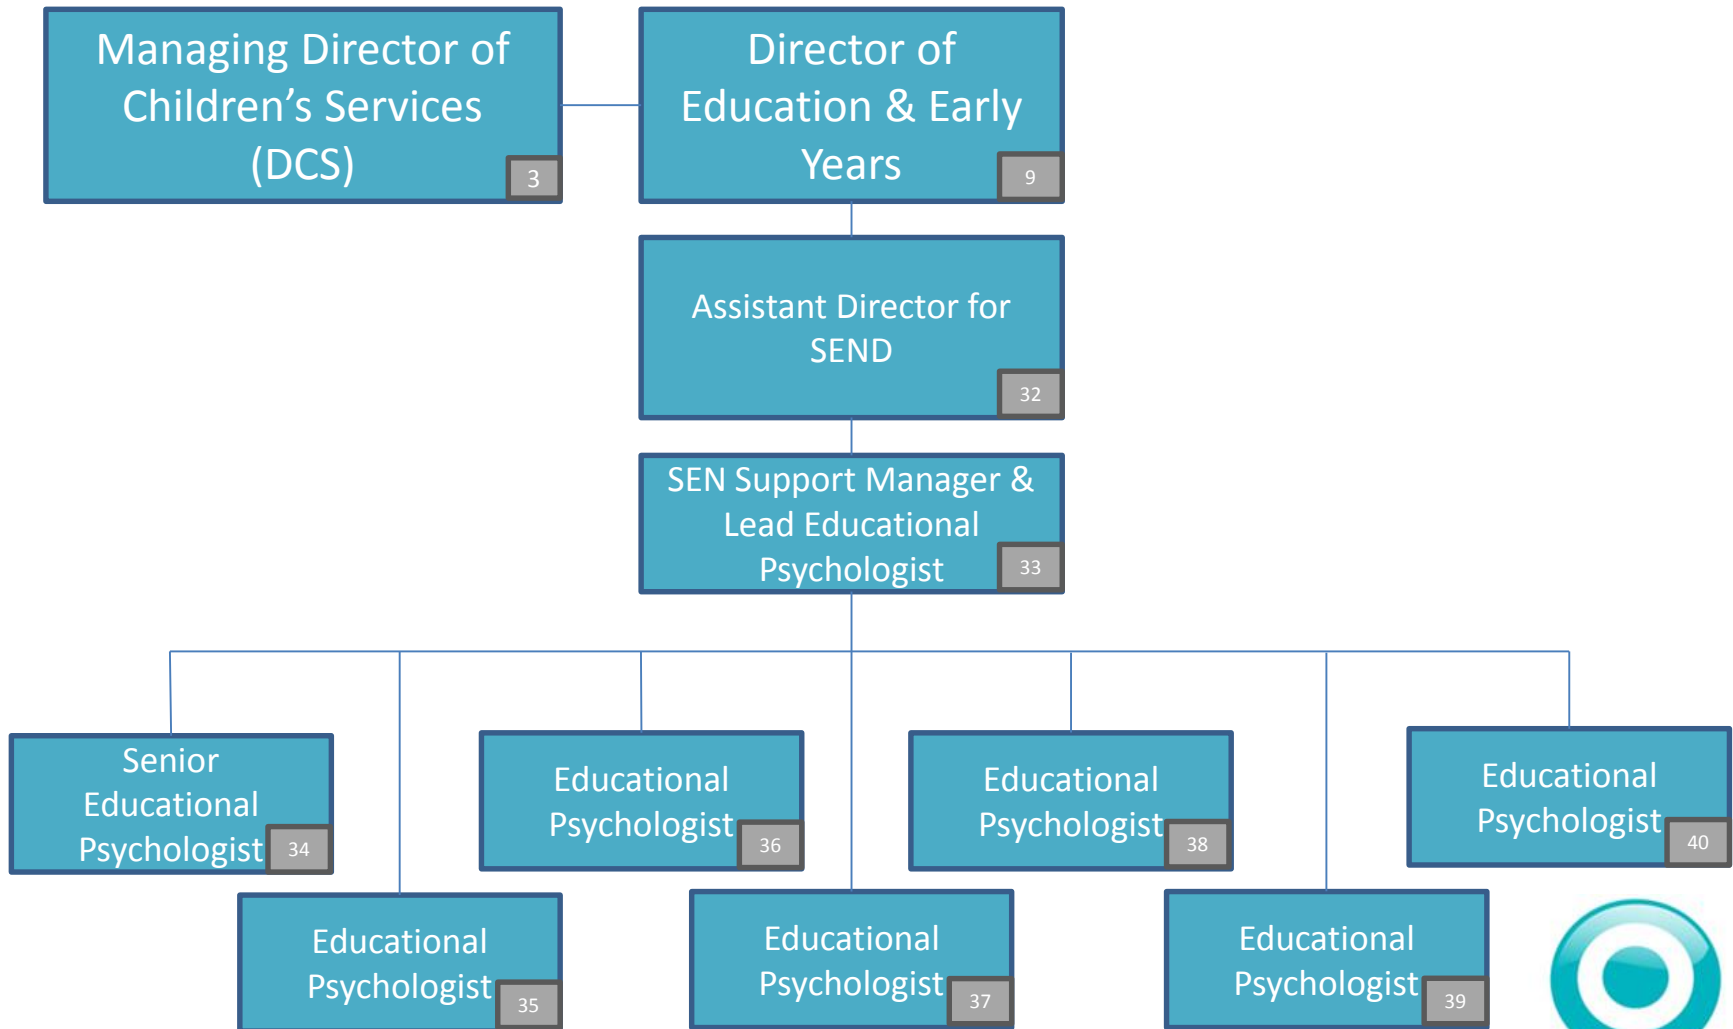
Managing Director of Children's Services (DCS)
3

Director of Education & Early Years
9

Assistant Director for SEND
32

SEN Support Manager & Lead Educational Psychologist
33

Senior Educational Psychologist
34

Educational Psychologist
36

Educational Psychologist
38

Educational Psychologist
40

Educational Psychologist
35

Educational Psychologist
37

Educational Psychologist
39